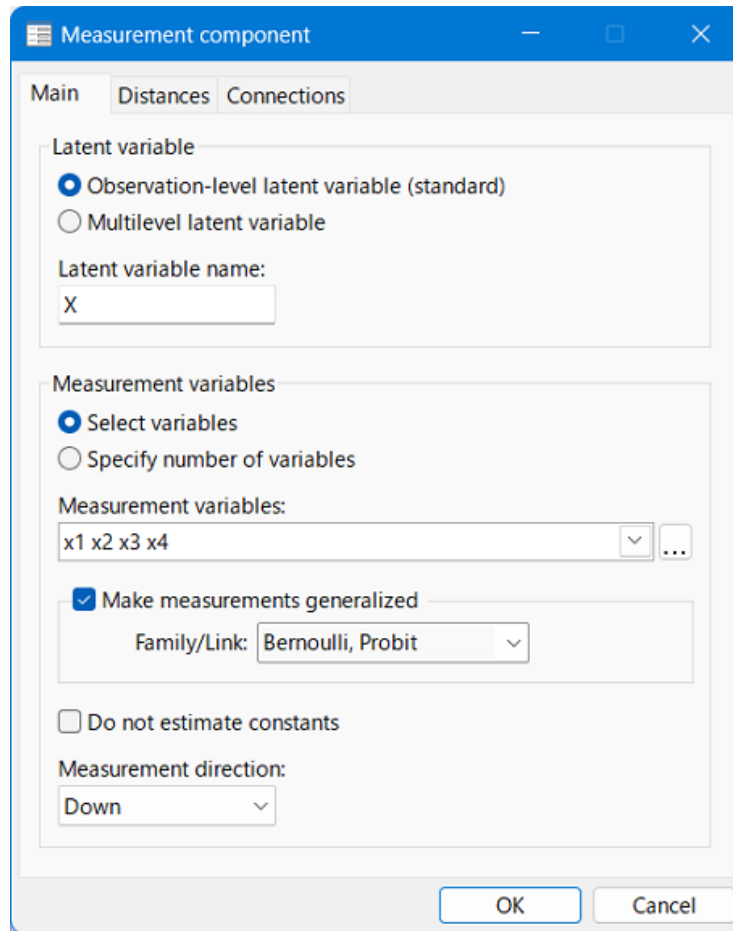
Measurement component

Main
Distances
Connections

Latent variable
Observation-level latent variable (standard)
Multilevel latent variable

Latent variable name:
X

Measurement variables
Select variables
Specify number of variables

Measurement variables:
x1 x2 x3 x4
...

Make measurements generalized
Family/Link: Bernoulli, Probit

Do not estimate constants

Measurement direction:
Down

OK
Cancel